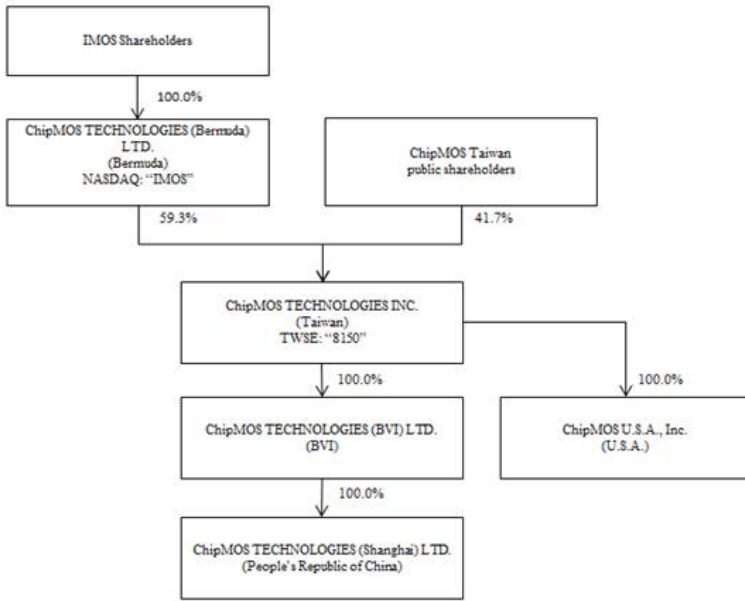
IMOS Shareholders

100.0%

ChipMOS TECHNOLOGIES (Bermuda) LTD.
(Bermuda)
NASDAQ: "IMOS"

ChipMOS Taiwan public shareholders

59.3%

41.7%

ChipMOS TECHNOLOGIES INC.
(Taiwan)
TWSE: "8150"

100.0%

100.0%

ChipMOS TECHNOLOGIES (BVI) LTD.
(BVI)

ChipMOS U.S.A., Inc.
(U.S.A.)

100.0%

ChipMOS TECHNOLOGIES (Shanghai) LTD.
(People's Republic of China)